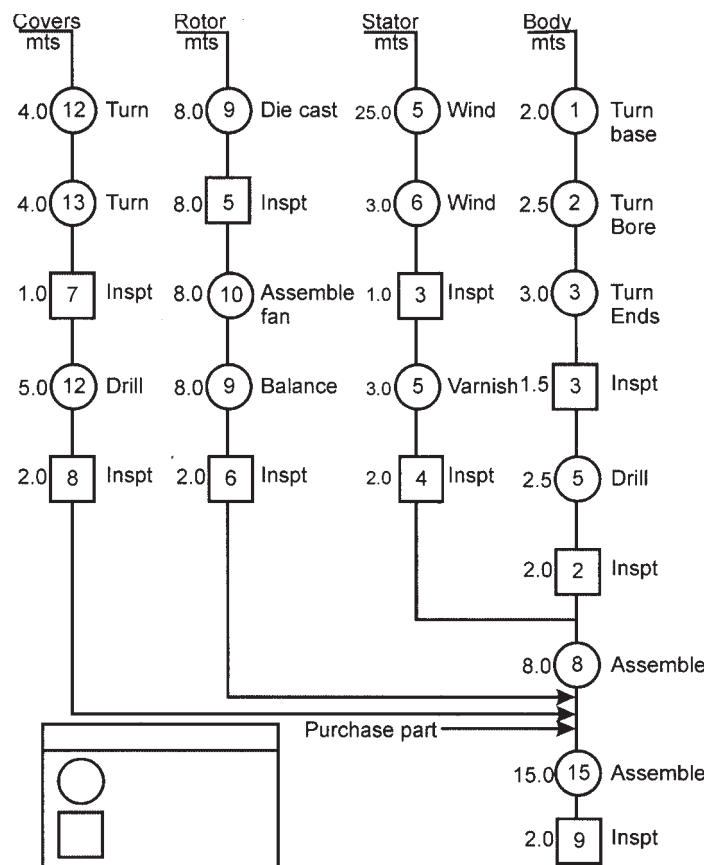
Covers mts

4.0 12 Turn

4.0 13 Turn

1.0 7 Inspt

5.0 12 Drill

2.0 8 Inspt

Rotor mts

8.0 9 Die cast

8.0 5 Inspt

8.0 10 Assemble fan

8.0 9 Balance

2.0 6 Inspt

Stator mts

25.0 5 Wind

3.0 6 Wind

1.0 3 Inspt

3.0 5 Varnish

2.0 4 Inspt

Body mts

2.0 1 Turn base

2.5 2 Turn Bore

3.0 3 Turn Ends

1.5 3 Inspt

2.5 5 Drill

2.0 2 Inspt

8.0 8 Assemble

Purchase part

15.0 15 Assemble

2.0 9 Inspt